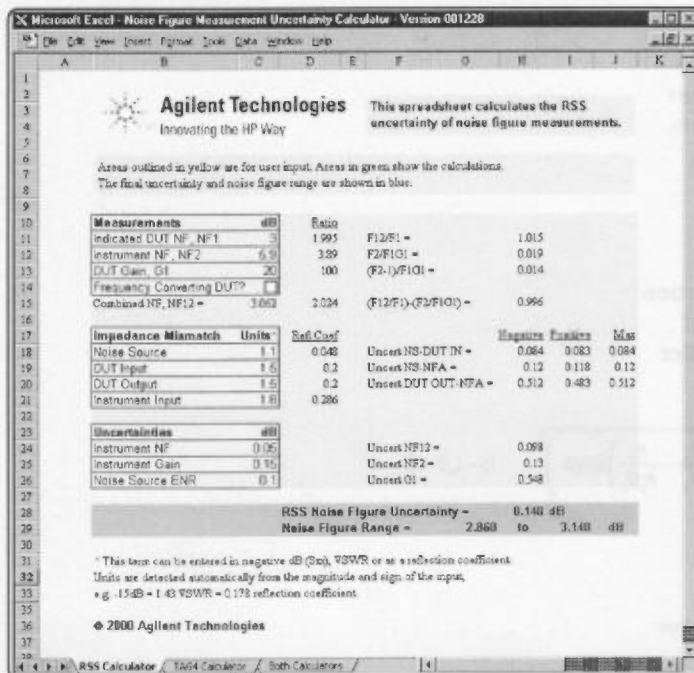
Microsoft Excel - Noise Figure Measurement Uncertainty Calculator - Version 001228

File Edit View Insert Format Tools Data Window Help

A B C D E F G H I J K

Agilent Technologies
Innovating the HP Way

This spreadsheet calculates the RSS uncertainty of noise figure measurements.

Areas outlined in yellow are for user input. Areas in green show the calculations. The final uncertainty and noise figure range are shown in blue.

| Measurements | dB | Ratio | | |
|---|---|---|---|---|
| Indicated DUT NF, NF1 | 3 | 1.995 | F12/F1 = | 1.015 |
| Instrument NF, NF2 | 6.9 | 3.89 | F2/F1G1 = | 0.019 |
| DUT Gain, G1 | 20 | 100 | (F2-1)/F1G1 = | 0.014 |
| Frequency Converting DUT? | | | | |
| Combined NF, NF12 = | 3.062 | 2.024 | (F12/F1)-(F2/F1G1) = | 0.996 |

| Impedance Mismatch | Units* | Refl Coef | | Negative | Positive | Max |
|---|---|---|---|---|---|---|
| Noise Source | 1.1 | 0.048 | Uncert NS-DUT IN = | 0.084 | 0.083 | 0.084 |
| DUT Input | 1.5 | 0.2 | Uncert NS-NFA = | 0.12 | 0.118 | 0.12 |
| DUT Output | 1.5 | 0.2 | Uncert DUT OUT-NFA = | 0.512 | 0.483 | 0.512 |
| Instrument Input | 1.8 | 0.286 | | | | |

| Uncertainties | dB | | |
|---|---|---|---|
| Instrument NF | 0.05 | Uncert NF12 = | 0.098 |
| Instrument Gain | 0.15 | Uncert NF2 = | 0.13 |
| Noise Source ENR | 0.1 | Uncert G1 = | 0.548 |

RSS Noise Figure Uncertainty = 0.140 dB
Noise Figure Range = 2.860 to 3.140 dB

* This term can be entered in negative dB (S11), VSWR or as a reflection coefficient. Units are detected automatically from the magnitude and sign of the input, e.g. -15dB = 1.43 VSWR = 0.178 reflection coefficient.

© 2000 Agilent Technologies

RSS Calculator / TA64 Calculator / Both Calculators /